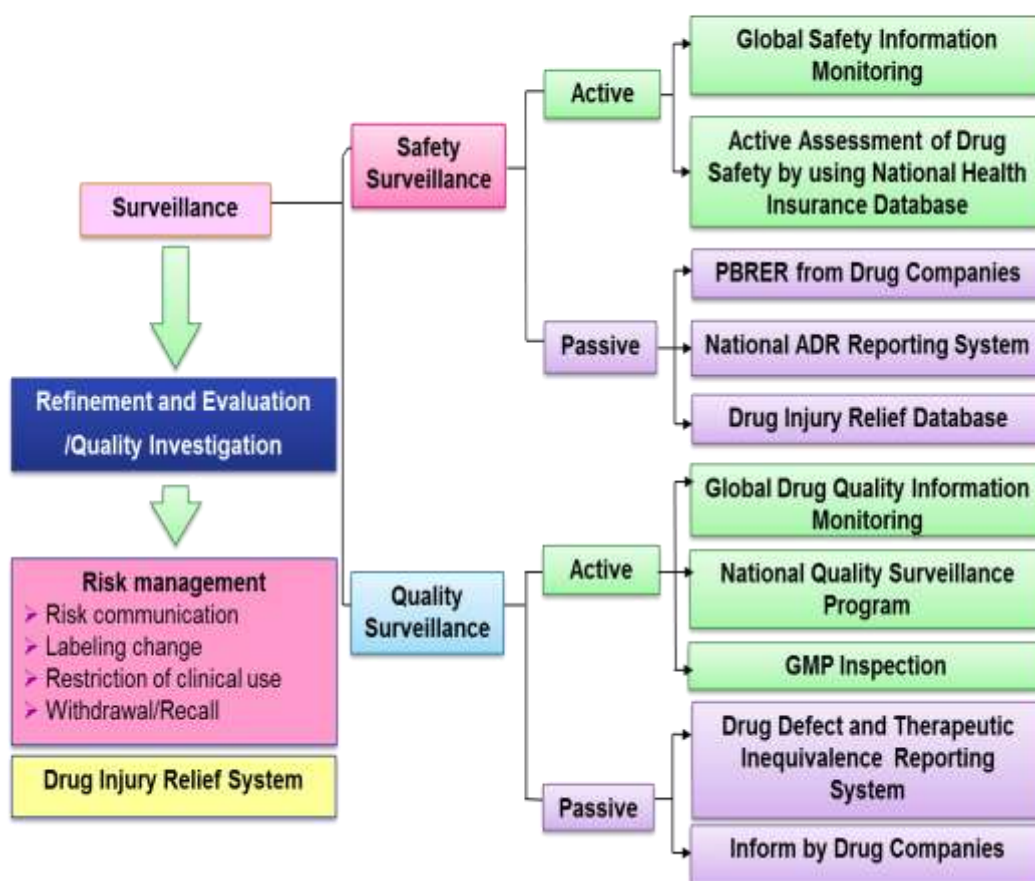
Surveillance

Refinement and Evaluation /Quality Investigation

Risk management
➤ Risk communication
➤ Labeling change
➤ Restriction of clinical use
➤ Withdrawal/Recall

Drug Injury Relief System

Safety Surveillance

Active

Global Safety Information Monitoring

Active Assessment of Drug Safety by using National Health Insurance Database

Passive

PBRER from Drug Companies

National ADR Reporting System

Drug Injury Relief Database

Quality Surveillance

Active

Global Drug Quality Information Monitoring

National Quality Surveillance Program

GMP Inspection

Passive

Drug Defect and Therapeutic Inequivalence Reporting System

Inform by Drug Companies